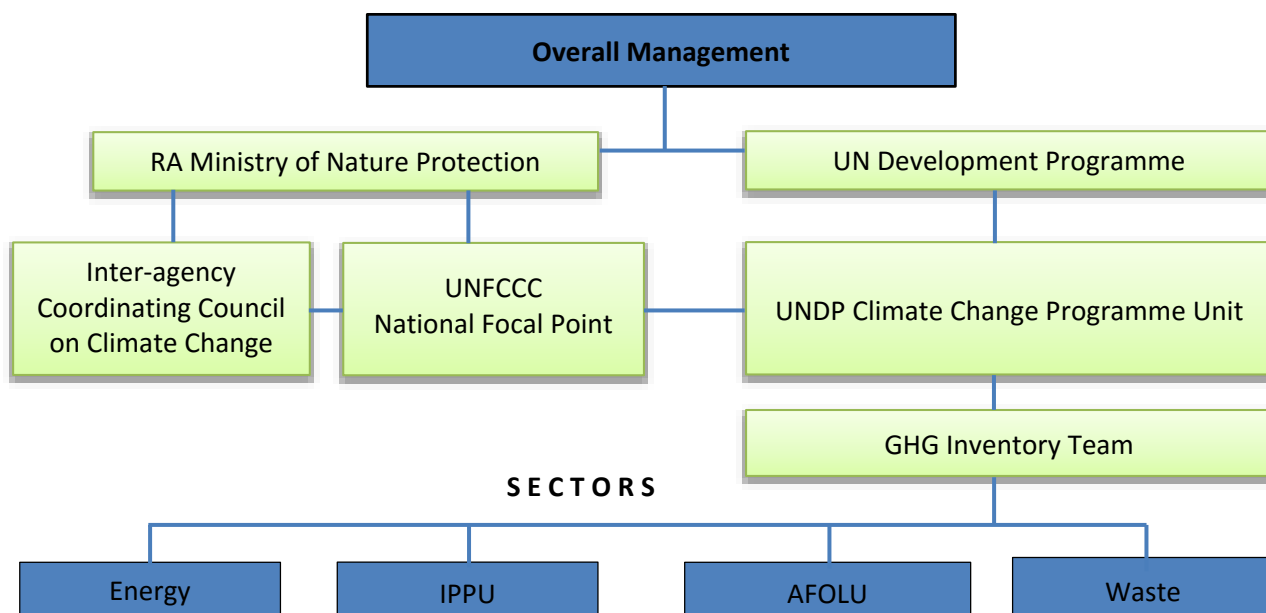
Overall Management

RA Ministry of Nature Protection

UN Development Programme

Inter-agency Coordinating Council on Climate Change

UNFCCC National Focal Point

UNDP Climate Change Programme Unit

GHG Inventory Team

S E C T O R S

Energy

IPPU

AFOLU

Waste